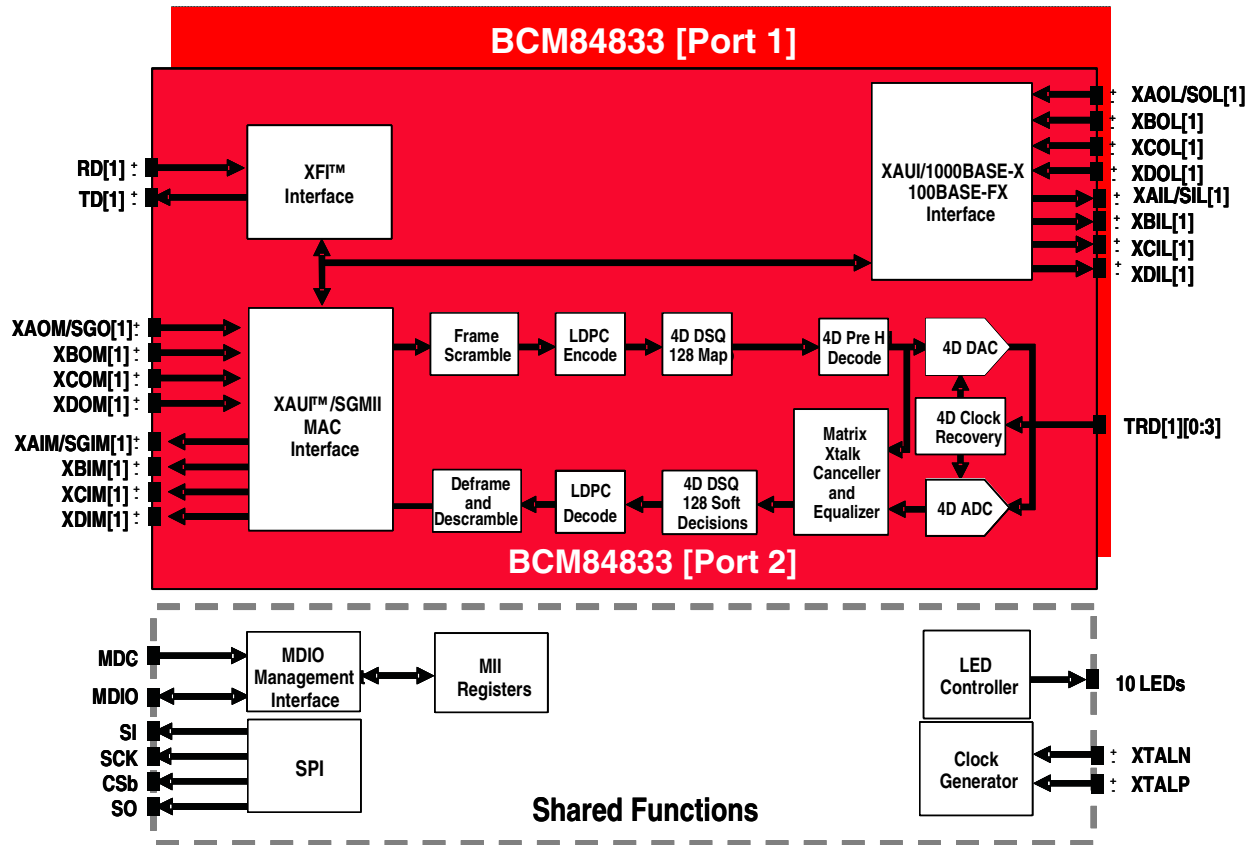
BCM84833 [Port 1]

RD[1] $\pm$
TD[1] $\pm$

XFI™ Interface

XAUI/1000BASE-X 100BASE-FX Interface

XAOL/SOL[1]
XBOL[1]
XCOL[1]
XDOL[1]
XAIL/SIL[1]
XBIL[1]
XCIL[1]
XDIL[1]

XAOM/SGO[1]
XBOM[1]
XCOM[1]
XDOM[1]
XAIM/SGIM[1]
XBIM[1]
XCIM[1]
XDIM[1]

XAUI™/SGMII MAC Interface

Frame Scramble
LDPC Encode
4D DSQ 128 Map
4D Pre H Decode
4D DAC
4D Clock Recovery
Matrix Xtalk Canceller and Equalizer
4D ADC
TRD[1][0:3]

Deframe and Descramble
LDPC Decode
4D DSQ 128 Soft Decisions

BCM84833 [Port 2]

MDC
MDIO
MDIO Management Interface
MII Registers
SI
SCK
CSb
SO
SPI

LED Controller
10 LEDs
Clock Generator
XTALN
XTALP

Shared Functions